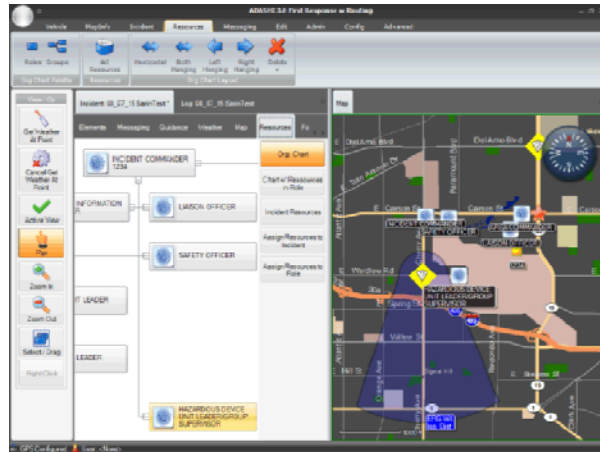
ADASHI 3.0 First Response w Routing

Vehicle | Mapinfo | Incident | Resources | Messaging | Edit | Admin | Config | Advanced

Roles | Groups | All Resources | Horizontal | Both Hanging | Left Hanging | Right Hanging | Delete

Org Chart Palette | Resources | Org Chart Layout

View / Go

Get Weather At Point

Cancel Get Weather At Point

Active View

Pan

Zoom In

Zoom Out

Select / Drag

Right Click

Incident: 08_07_15 SamTest* | Log: 08_07_15 SamTest

Elements | Messaging | Guidance | Weather | Map | Resources | Fo

INCIDENT COMMANDER
1234

INFORMATION

LIAISON OFFICER

SAFETY OFFICER

LEADER

LEADER

HAZARDOUS DEVICE UNIT LEADER/GROUP SUPERVISOR

Org. Chart

Chart of Resources in Role

Incident Resources

Assign Resources to Incident

Assign Resources to Role

Map

Del Amo Blvd

Carson St

INCIDENT COMMANDER

SAFETY OFFICER

LIAISON OFFICER

Wardlow Rd

HAZARDOUS DEVICE UNIT LEADER/GROUP SUPERVISOR

Spring St

Willow St

Atlantic Ave

Paramount Blvd

Obispo Ave

Orange Ave

Pacific Coast Hwy

Signal Hill

Stearns St

405

GPS Configured | User: <None>